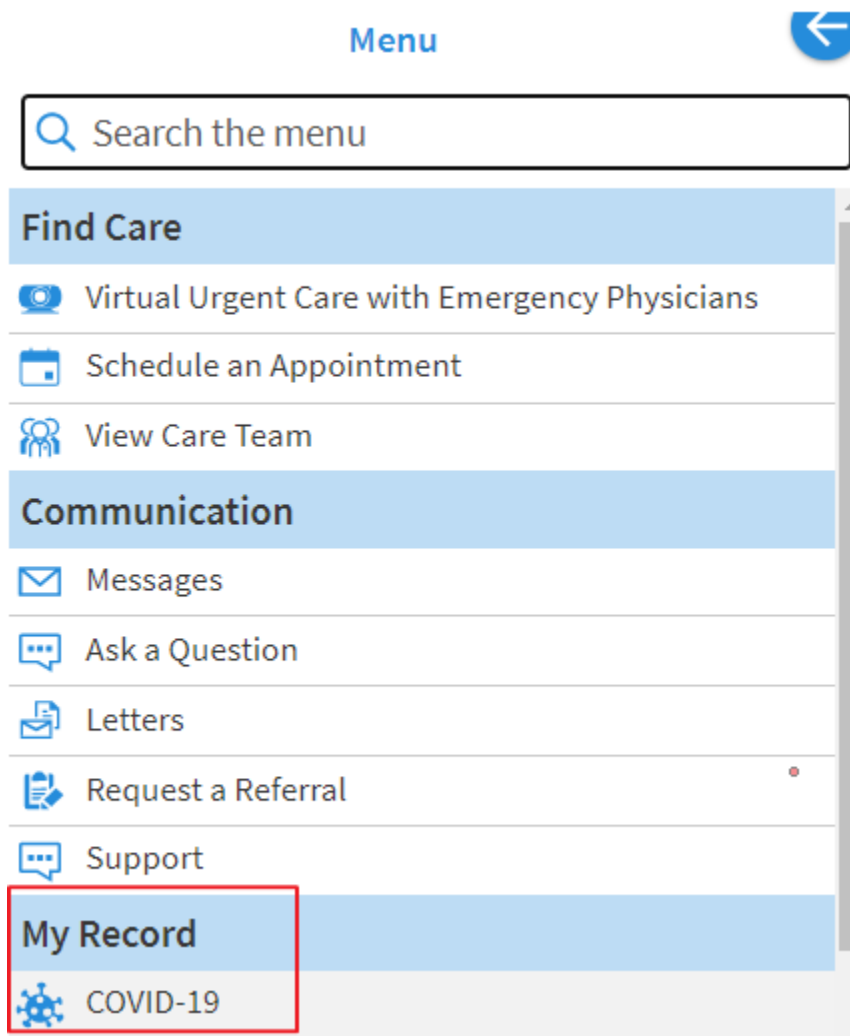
Menu

Search the menu

Find Care

Virtual Urgent Care with Emergency Physicians

Schedule an Appointment

View Care Team

Communication

Messages

Ask a Question

Letters

Request a Referral

Support

My Record

COVID-19